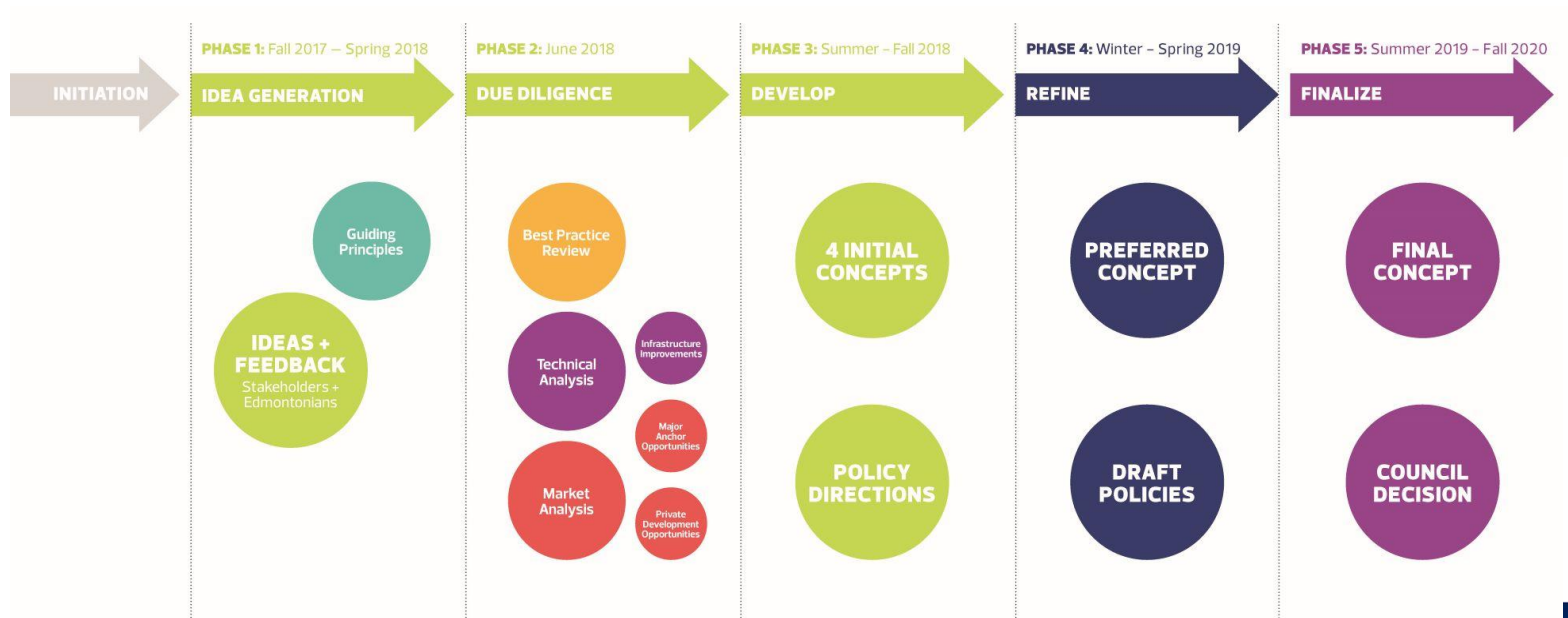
INITIATION

PHASE 1: Fall 2017 – Spring 2018

IDEA GENERATION

Guiding Principles

IDEAS + FEEDBACK
Stakeholders + Edmontonians

PHASE 2: June 2018

DUE DILIGENCE

Best Practice Review

Technical Analysis

Infrastructure Improvements

Major Anchor Opportunities

Market Analysis

Private Development Opportunities

PHASE 3: Summer – Fall 2018

DEVELOP

4 INITIAL CONCEPTS

POLICY DIRECTIONS

PHASE 4: Winter – Spring 2019

REFINE

PREFERRED CONCEPT

DRAFT POLICIES

PHASE 5: Summer 2019 – Fall 2020

FINALIZE

FINAL CONCEPT

COUNCIL DECISION